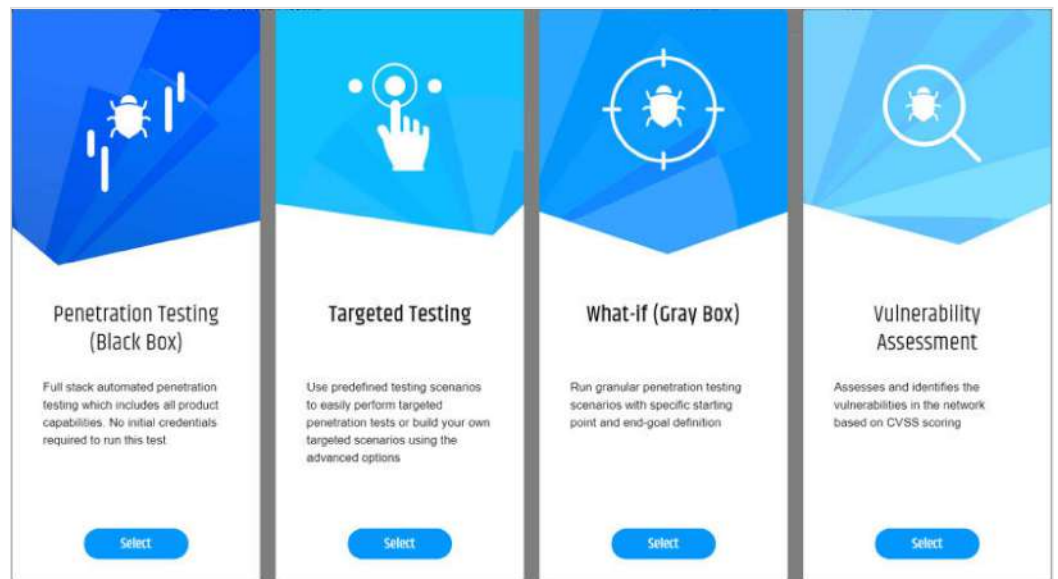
Penetration Testing (Black Box)

Full stack automated penetration testing which includes all product capabilities. No initial credentials required to run this test

Select

Targeted Testing

Use predefined testing scenarios to easily perform targeted penetration tests or build your own targeted scenarios using the advanced options

Select

What-if (Gray Box)

Run granular penetration testing scenarios with specific starting point and end-goal definition

Select

Vulnerability Assessment

Assesses and identifies the vulnerabilities in the network based on CVSS scoring

Select